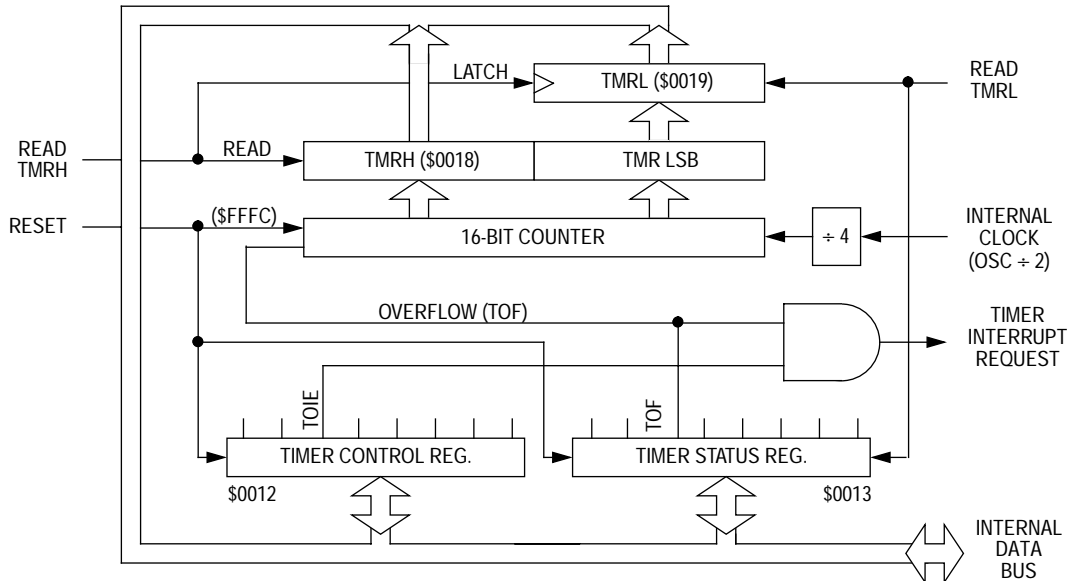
LATCH
TMRL ($0019)
READ TMRL
READ TMRH
READ
TMRH ($0018)
TMR LSB
RESET
($FFFC)
16-BIT COUNTER
÷ 4
INTERNAL CLOCK (OSC ÷ 2)
OVERFLOW (TOF)
TIMER INTERRUPT REQUEST
TOIE
TOF
TIMER CONTROL REG.
TIMER STATUS REG.
$0012
$0013
INTERNAL DATA BUS